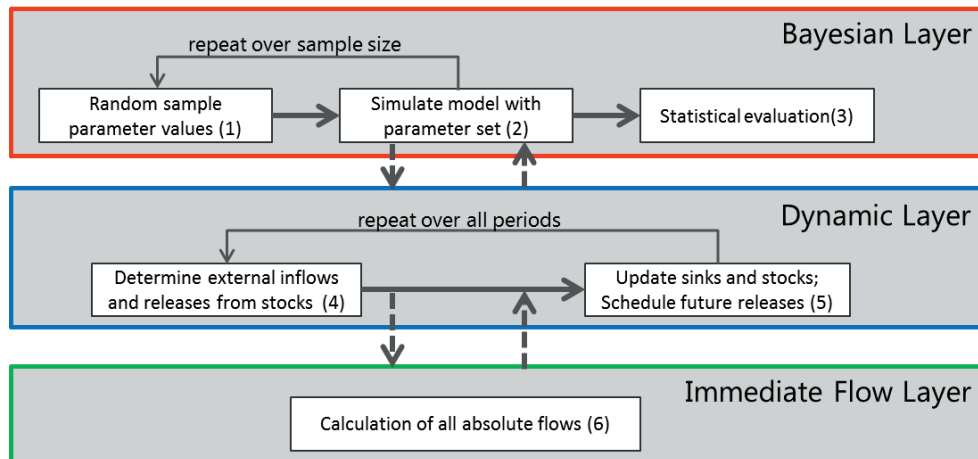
Bayesian Layer

repeat over sample size

Random sample parameter values (1)

Simulate model with parameter set (2)

Statistical evaluation(3)

Dynamic Layer

repeat over all periods

Determine external inflows and releases from stocks (4)

Update sinks and stocks; Schedule future releases (5)

Immediate Flow Layer

Calculation of all absolute flows (6)